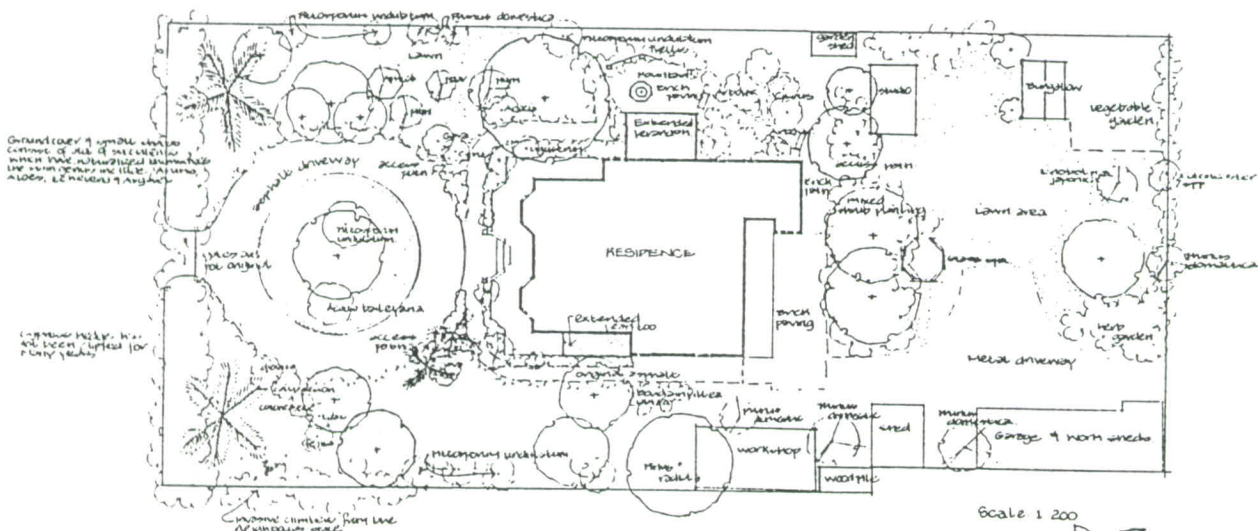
Pittosporum undulatum
Prunus domestica
garden shed
Pittosporum undulatum
Lawn
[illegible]
brick paving
Extended verandah
Bungalow
vegetable garden
Groundcover of small shrubs consist of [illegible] which have naturalised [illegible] the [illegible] include Aloes, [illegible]
asphalt driveway
access path
brick path
mixed shrub planting
access path
Lawn area
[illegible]
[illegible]
Pittosporum undulatum
RESIDENCE
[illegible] original
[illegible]
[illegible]
Extended ensuite
Brick paving
access path
original asphalt
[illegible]
Metal driveway
Herb garden
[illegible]
Pittosporum undulatum
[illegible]
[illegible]
shed
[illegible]
Garage & work sheds
workshop
woodpile
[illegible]
Scale 1 200